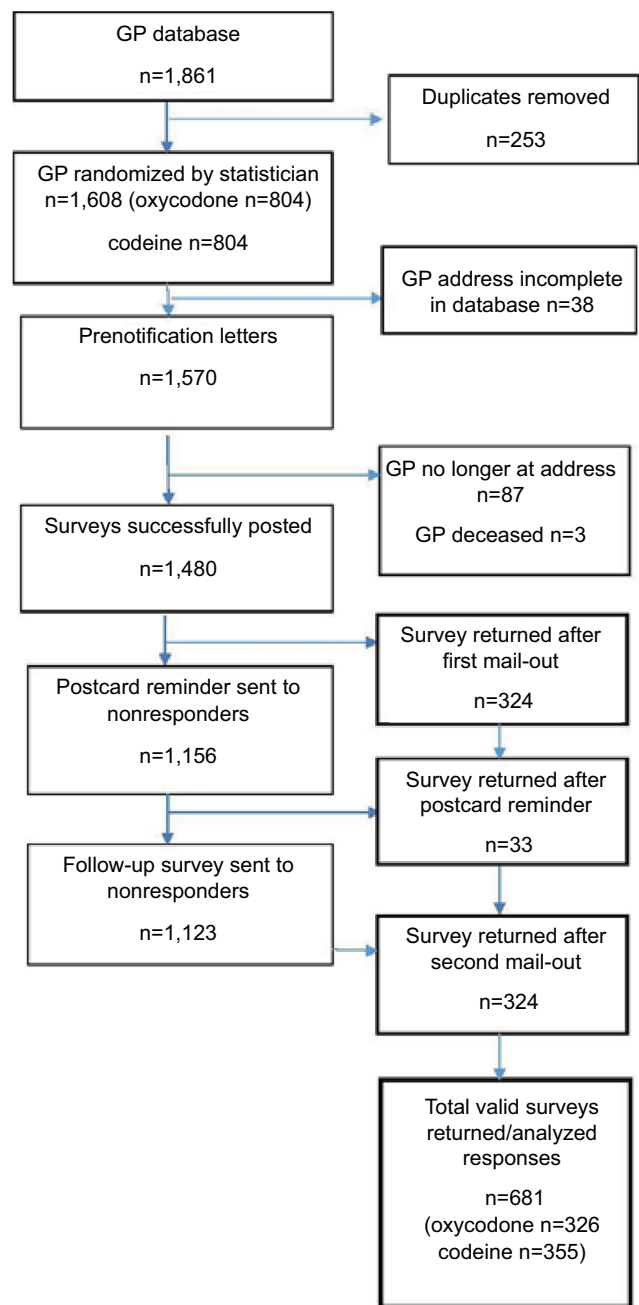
GP database

n=1,861

Duplicates removed

n=253

GP randomized by statistician
n=1,608 (oxycodone n=804)

codeine n=804

GP address incomplete in database n=38

Prenotification letters

n=1,570

GP no longer at address
n=87

GP deceased n=3

Surveys successfully posted

n=1,480

Survey returned after first mail-out

n=324

Postcard reminder sent to nonresponders

n=1,156

Survey returned after postcard reminder

n=33

Follow-up survey sent to nonresponders

n=1,123

Survey returned after second mail-out

n=324

Total valid surveys returned/analyzed responses

n=681
(oxycodone n=326
codeine n=355)